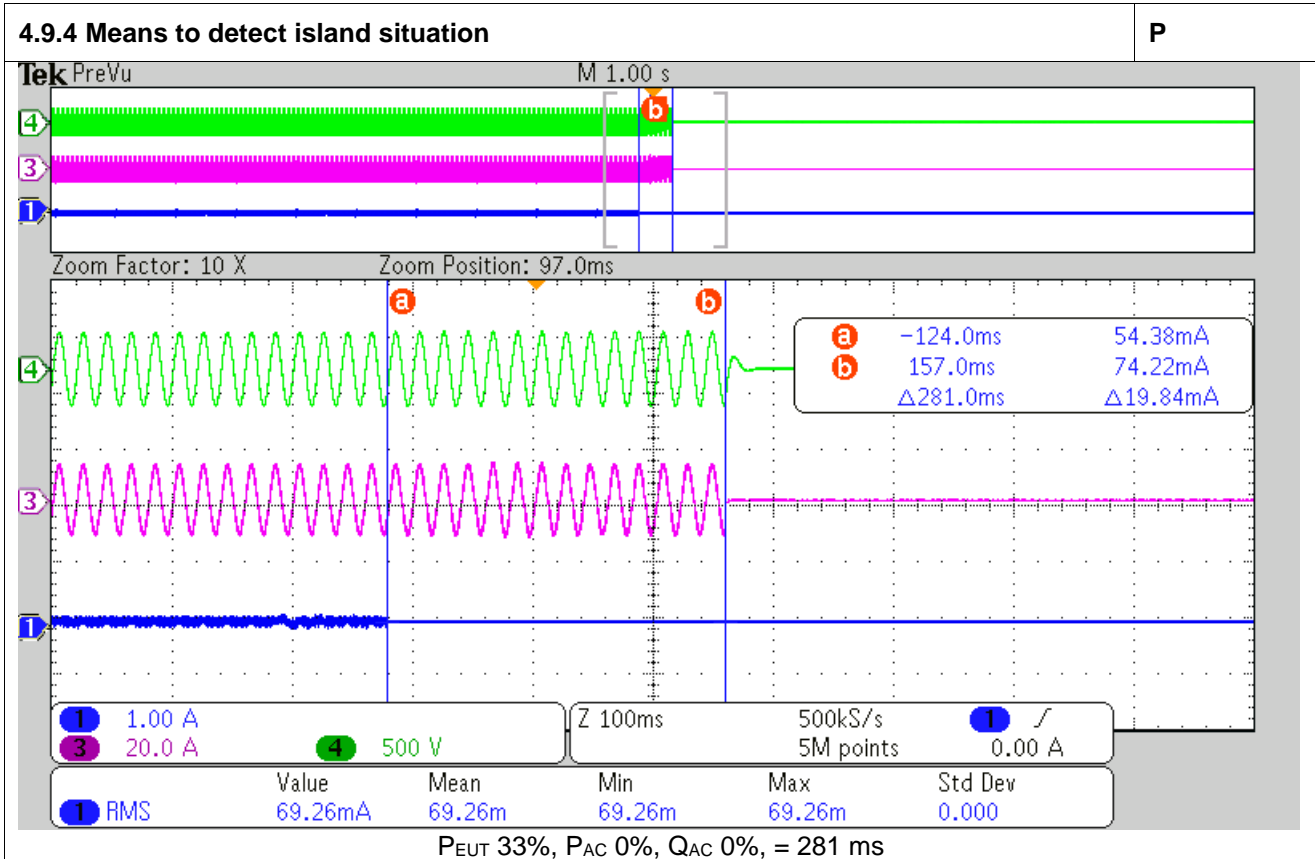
| 4.9.4 Means to detect island situation | P |
|---|---|

Tek PreVu

M 1.00 s

4

3

1

b

Zoom Factor: 10 X

Zoom Position: 97.0ms

a

b

4

3

1

a −124.0ms 54.38mA
b 157.0ms 74.22mA
△281.0ms △19.84mA

1 1.00 A
3 20.0 A
4 500 V

Z 100ms
500kS/s
5M points
1
0.00 A

| | Value | Mean | Min | Max | Std Dev |
|---|---|---|---|---|---|
| 1 RMS | 69.26mA | 69.26m | 69.26m | 69.26m | 0.000 |

$P_{EUT}$ 33%, $P_{AC}$ 0%, $Q_{AC}$ 0%, = 281 ms